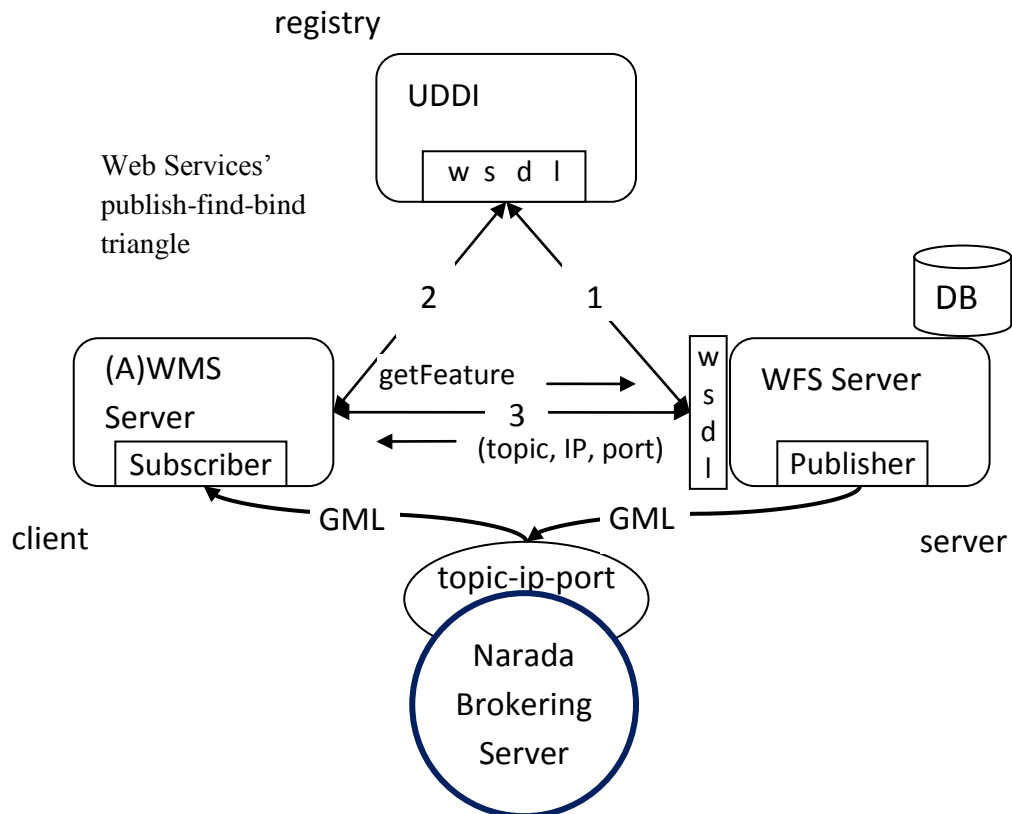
registry

UDDI

w s d l

Web Services' publish-find-bind triangle

2

1

DB

(A)WMS Server

Subscriber

getFeature

3

(topic, IP, port)

w
s
d
l

WFS Server

Publisher

client

GML

GML

server

topic-ip-port

Narada Brokering Server